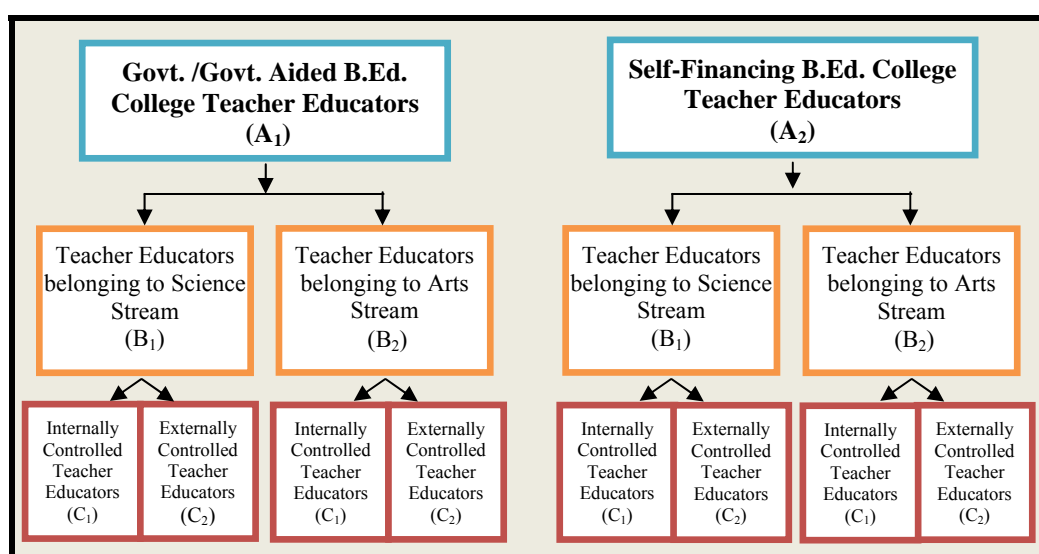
Govt. /Govt. Aided B.Ed. College Teacher Educators
($A_1$)

Teacher Educators belonging to Science Stream
($B_1$)

Internally Controlled Teacher Educators
($C_1$)

Externally Controlled Teacher Educators
($C_2$)

Teacher Educators belonging to Arts Stream
($B_2$)

Internally Controlled Teacher Educators
($C_1$)

Externally Controlled Teacher Educators
($C_2$)

Self-Financing B.Ed. College Teacher Educators
($A_2$)

Teacher Educators belonging to Science Stream
($B_1$)

Internally Controlled Teacher Educators
($C_1$)

Externally Controlled Teacher Educators
($C_2$)

Teacher Educators belonging to Arts Stream
($B_2$)

Internally Controlled Teacher Educators
($C_1$)

Externally Controlled Teacher Educators
($C_2$)